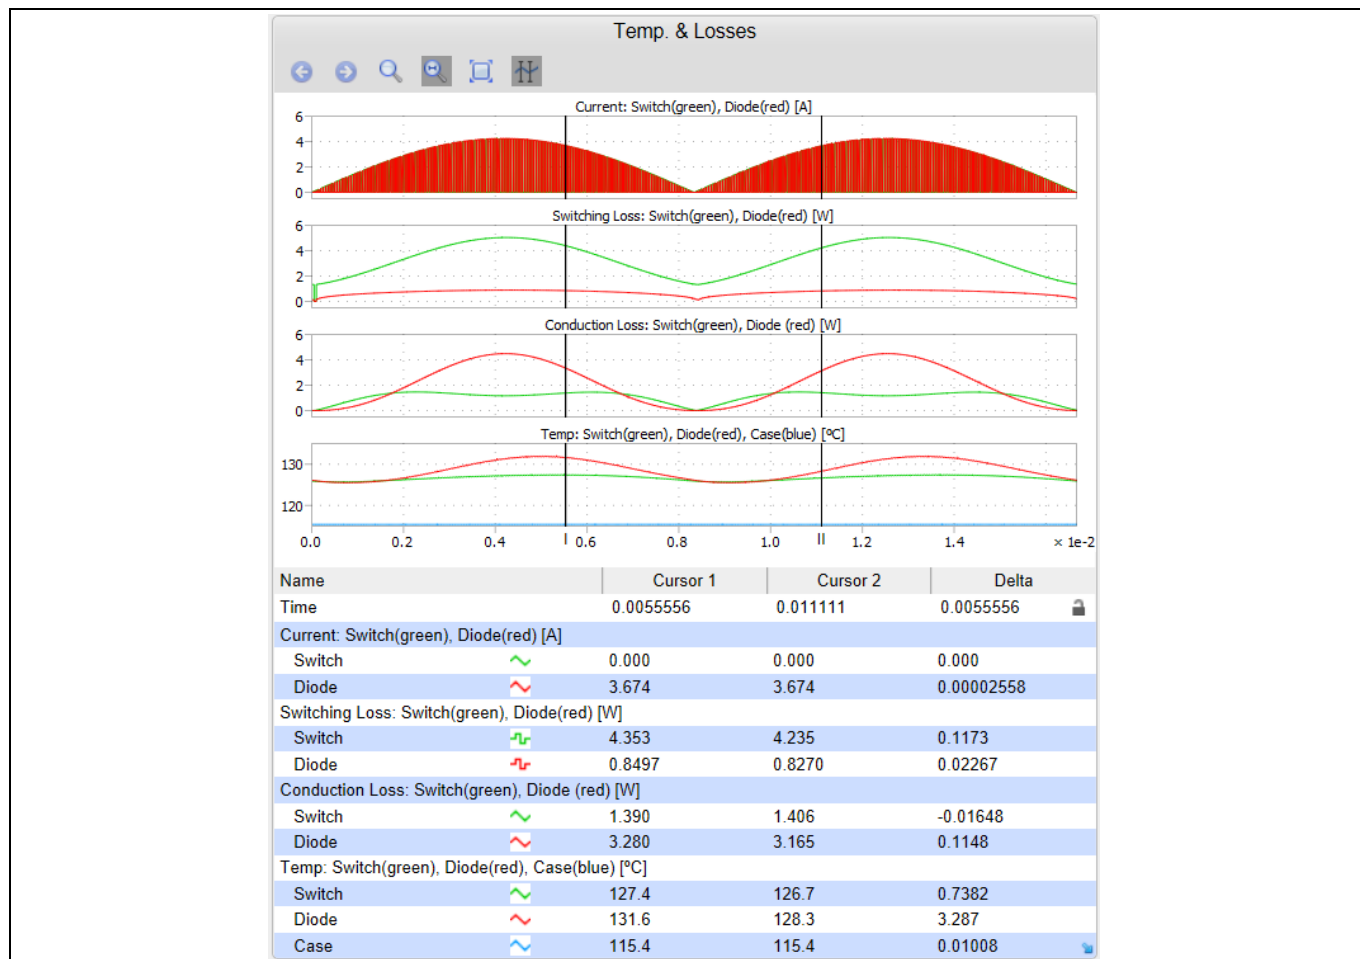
Temp. & Losses

Current: Switch(green), Diode(red) [A]

6
4
2
0

Switching Loss: Switch(green), Diode(red) [W]

6
4
2
0

Conduction Loss: Switch(green), Diode (red) [W]

6
4
2
0

Temp: Switch(green), Diode(red), Case(blue) [ºC]

130
120

0.0 0.2 0.4 I 0.6 0.8 1.0 II 1.2 1.4 × 1e-2

| Name | Cursor 1 | Cursor 2 | Delta |
|---|---|---|---|
| Time | 0.0055556 | 0.011111 | 0.0055556 |
| Current: Switch(green), Diode(red) [A] | | | |
| Switch | 0.000 | 0.000 | 0.000 |
| Diode | 3.674 | 3.674 | 0.00002558 |
| Switching Loss: Switch(green), Diode(red) [W] | | | |
| Switch | 4.353 | 4.235 | 0.1173 |
| Diode | 0.8497 | 0.8270 | 0.02267 |
| Conduction Loss: Switch(green), Diode (red) [W] | | | |
| Switch | 1.390 | 1.406 | -0.01648 |
| Diode | 3.280 | 3.165 | 0.1148 |
| Temp: Switch(green), Diode(red), Case(blue) [ºC] | | | |
| Switch | 127.4 | 126.7 | 0.7382 |
| Diode | 131.6 | 128.3 | 3.287 |
| Case | 115.4 | 115.4 | 0.01008 |